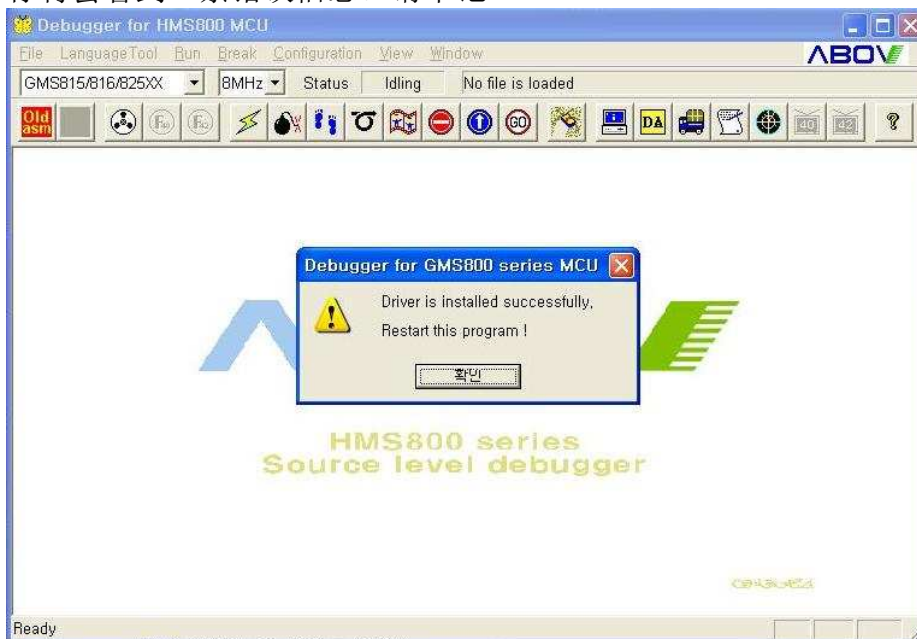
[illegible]

Debugger for HMS800 MCU

File LanguageTool Run Break Configuration View Window

ABOV

GMS815/816/825XX 8MHz Status Idling No file is loaded

Old asm

40 42

Debugger for GMS800 series MCU

Driver is installed successfully,

Restart this program !

확인

HMS800 series
Source level debugger

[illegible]

Ready